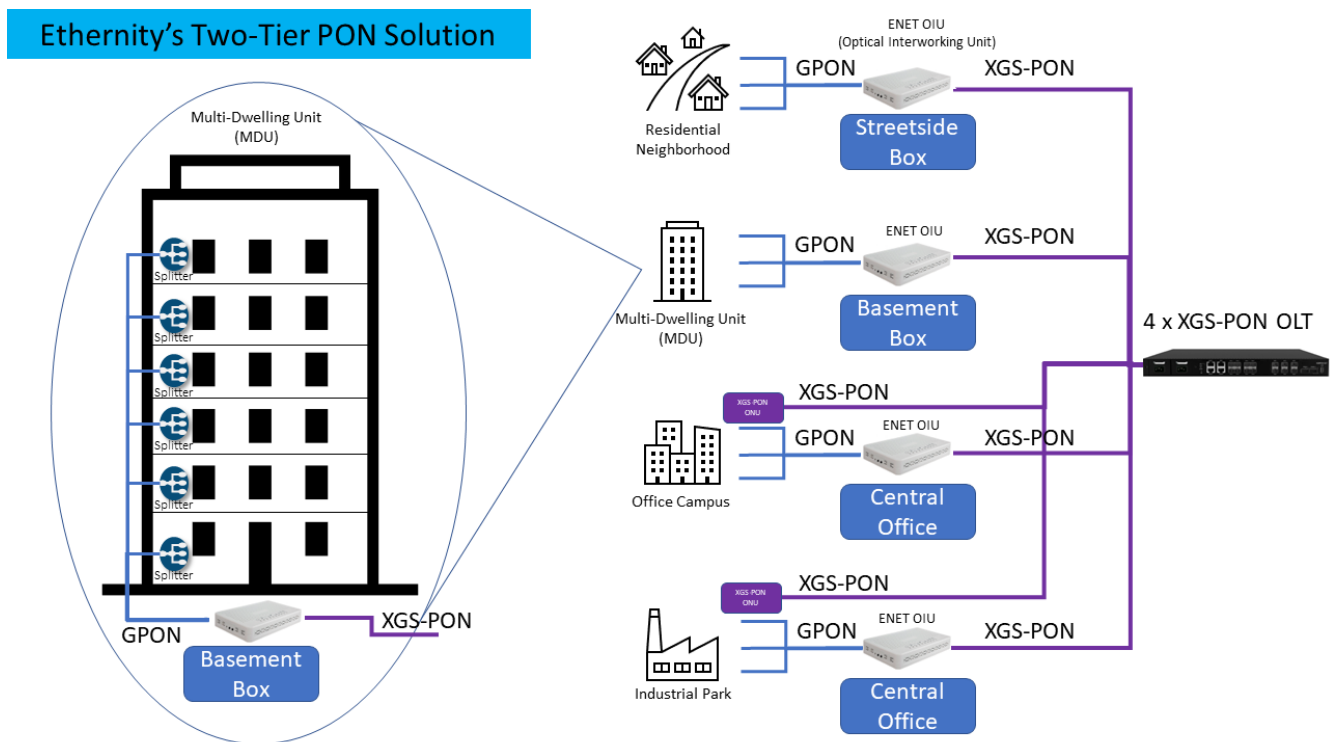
Ethernity's Two-Tier PON Solution

Multi-Dwelling Unit
(MDU)

Splitter
Splitter
Splitter
Splitter
Splitter
Splitter

GPON
XGS-PON
Basement
Box

ENET OIU
(Optical Interworking Unit)
Residential
Neighborhood
GPON
XGS-PON
Streetside
Box

Multi-Dwelling Unit
(MDU)
GPON
ENET OIU
XGS-PON
Basement
Box

4 x XGS-PON OLT

XGS PON
ONU
XGS-PON
Office Campus
GPON
ENET OIU
XGS-PON
Central
Office

XGS PON
ONU
XGS-PON
Industrial Park
GPON
ENET OIU
XGS-PON
Central
Office